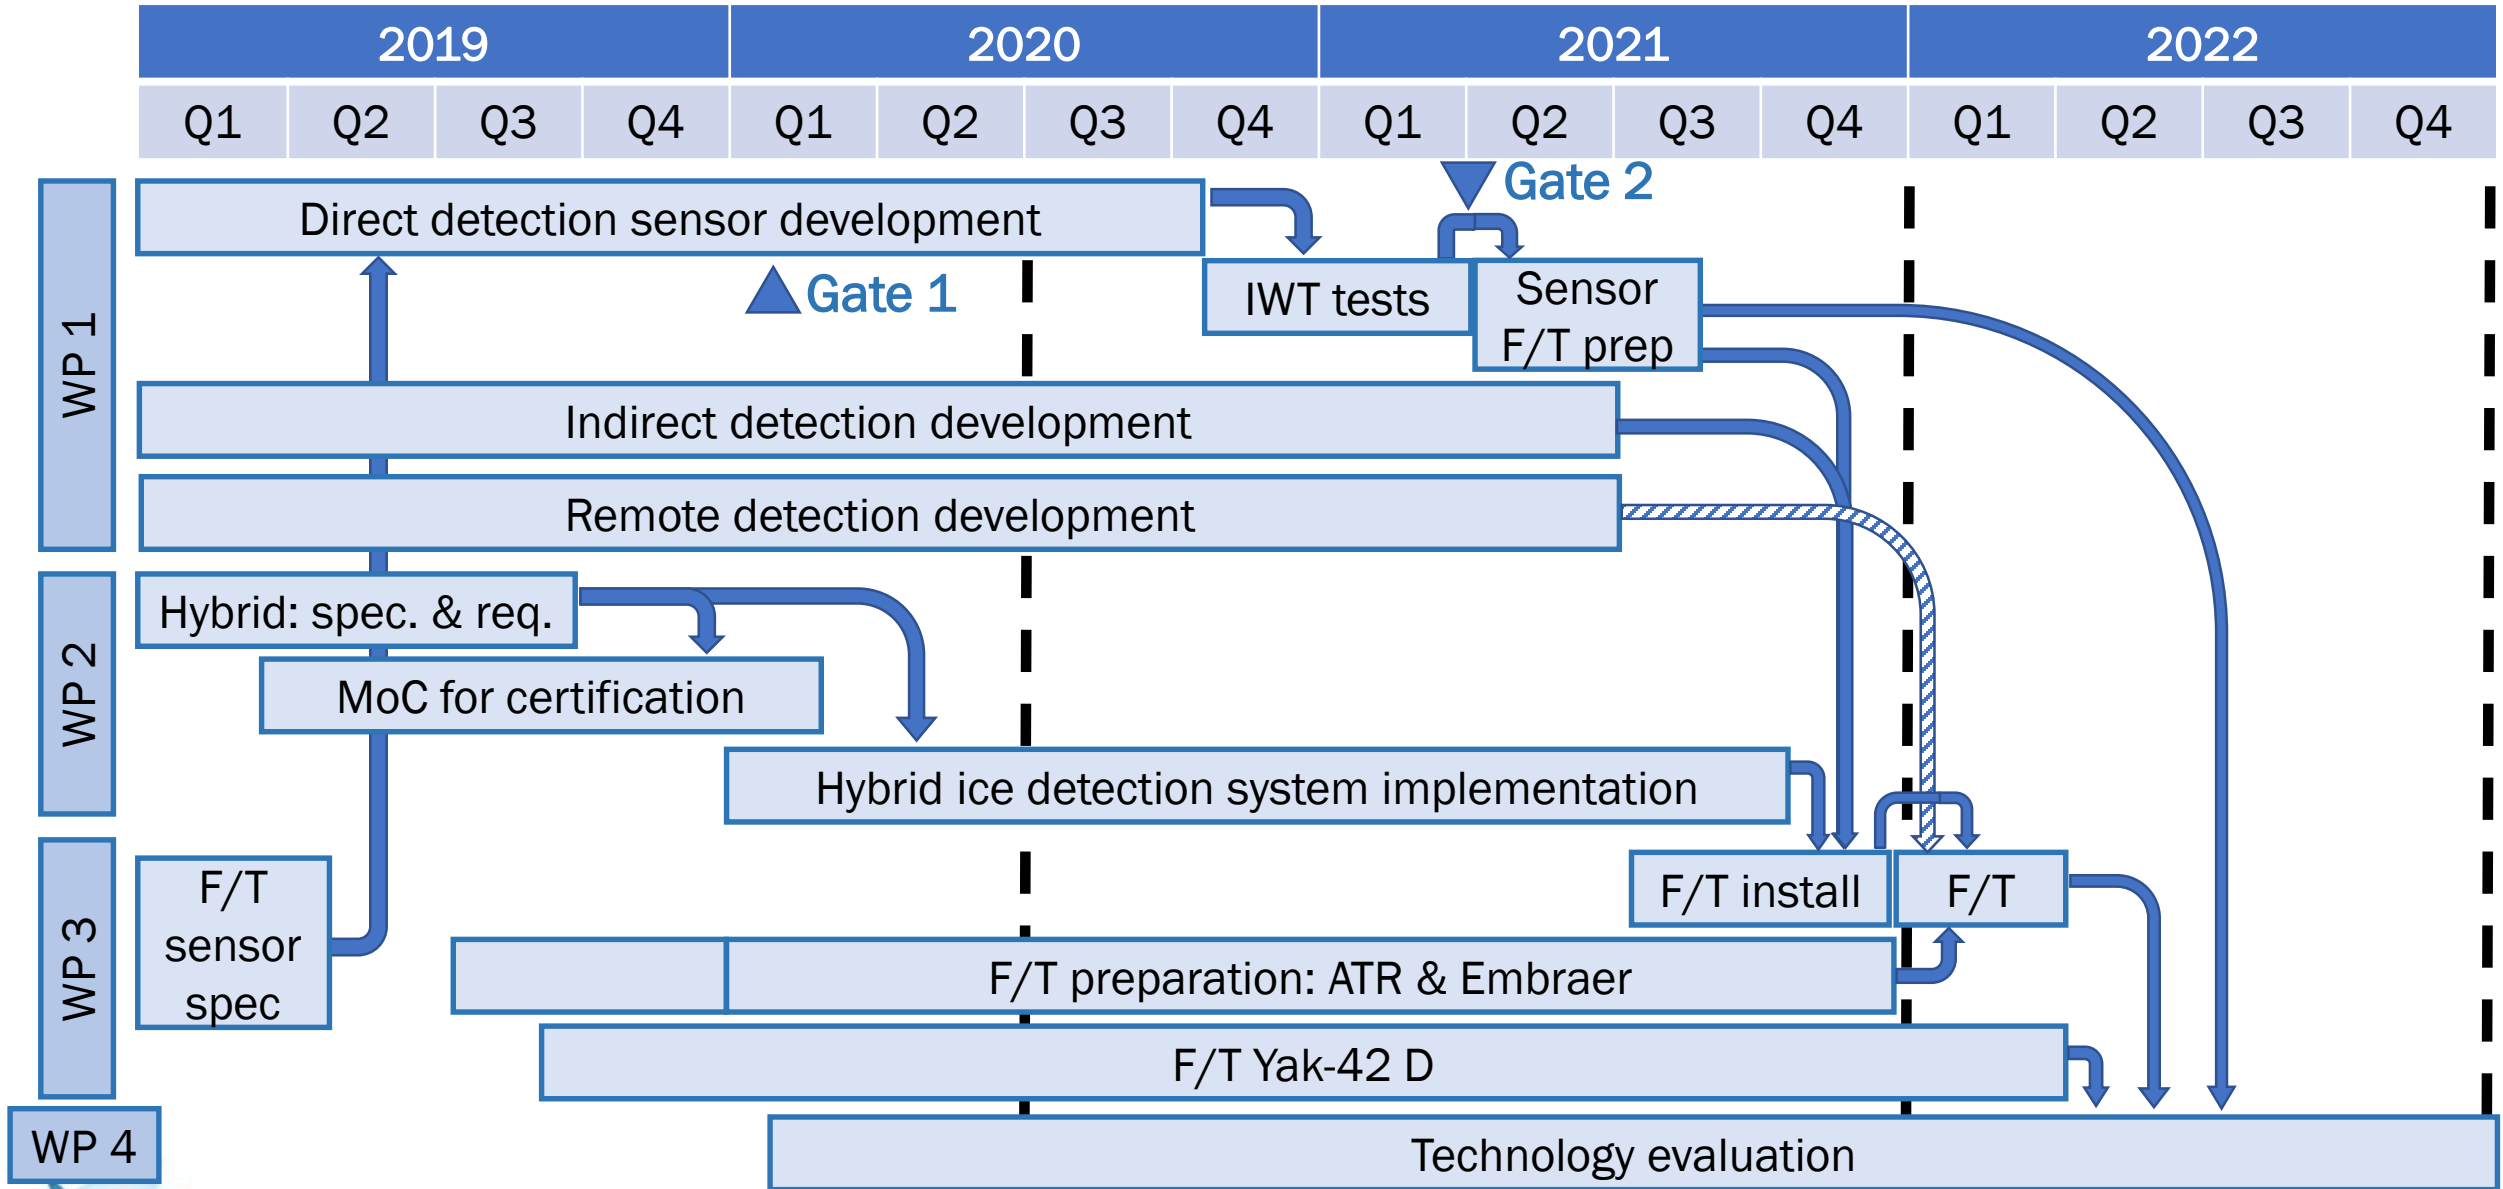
| 2019 | | | | 2020 | | | | 2021 | | | | 2022 | | | |
|---|---|---|---|---|---|---|---|---|---|---|---|---|---|---|---|
| Q1 | Q2 | Q3 | Q4 | Q1 | Q2 | Q3 | Q4 | Q1 | Q2 | Q3 | Q4 | Q1 | Q2 | Q3 | Q4 |

Gate 2

WP 1

Direct detection sensor development

Gate 1

IWT tests

Sensor F/T prep

Indirect detection development

Remote detection development

WP 2

Hybrid: spec. & req.

MoC for certification

Hybrid ice detection system implementation

WP 3

F/T sensor spec

F/T install

F/T

F/T preparation: ATR & Embraer

F/T Yak-42 D

WP 4

Technology evaluation